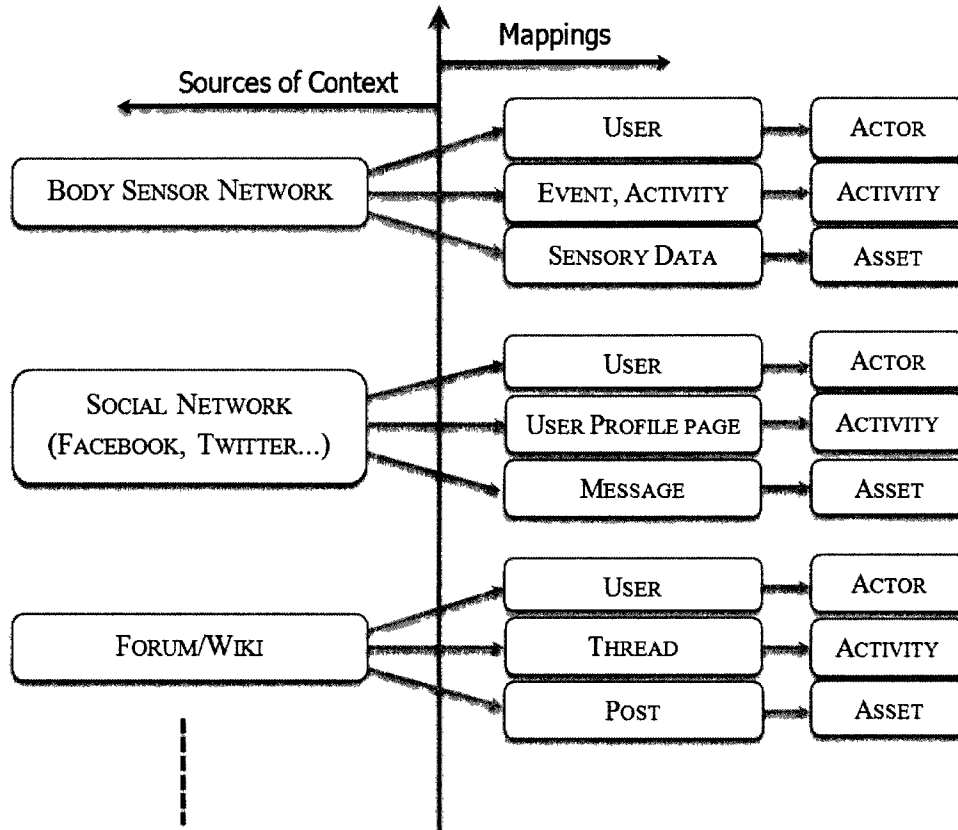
Mappings

Sources of Context

Body Sensor Network

User

Actor

Event, Activity

Activity

Sensory Data

Asset

Social Network (Facebook, Twitter...)

User

Actor

User Profile page

Activity

Message

Asset

Forum/Wiki

User

Actor

Thread

Activity

Post

Asset